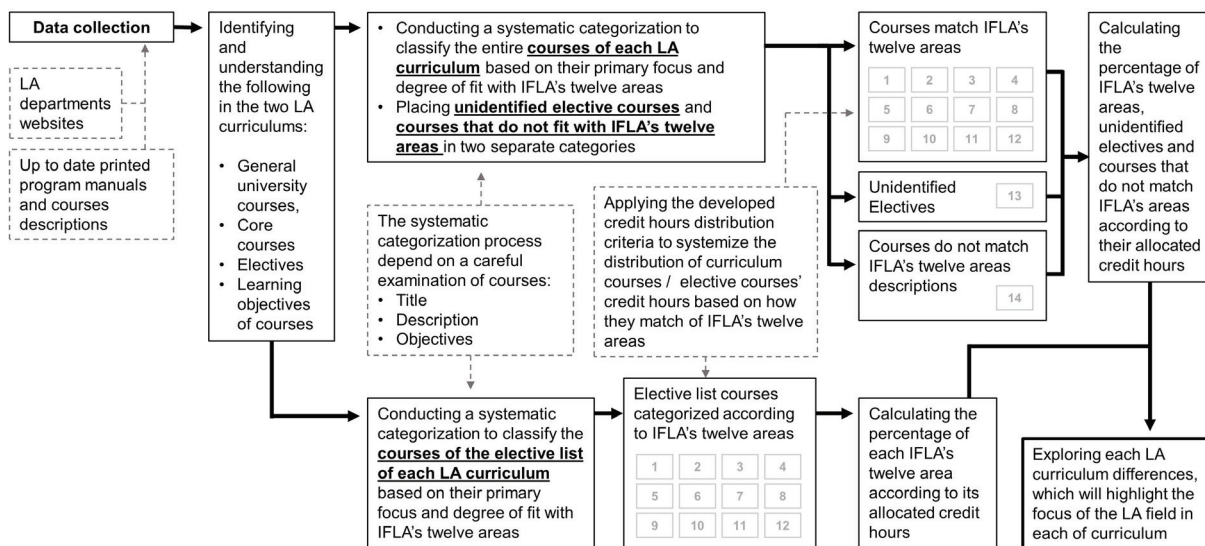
Data collection

LA departments websites

Up to date printed program manuals and courses descriptions

Identifying and understanding the following in the two LA curriculums:

- General university courses,
- Core courses
- Electives
- Learning objectives of courses

- Conducting a systematic categorization to classify the entire **courses of each LA curriculum** based on their primary focus and degree of fit with IFLA's twelve areas
- Placing **unidentified elective courses** and **courses that do not fit with IFLA's twelve areas** in two separate categories

The systematic categorization process depend on a careful examination of courses:
- Title
- Description
- Objectives

Applying the developed credit hours distribution criteria to systemize the distribution of curriculum courses / elective courses' credit hours based on how they match of IFLA's twelve areas

Courses match IFLA's twelve areas

| 1 | 2 | 3 | 4 |
|---|---|---|---|
| 5 | 6 | 7 | 8 |
| 9 | 10 | 11 | 12 |

Unidentified Electives 13

Courses do not match IFLA's twelve areas descriptions 14

Calculating the percentage of IFLA's twelve areas, unidentified electives and courses that do not match IFLA's areas according to their allocated credit hours

Conducting a systematic categorization to classify the **courses of the elective list of each LA curriculum** based on their primary focus and degree of fit with IFLA's twelve areas

Elective list courses categorized according to IFLA's twelve areas

| 1 | 2 | 3 | 4 |
|---|---|---|---|
| 5 | 6 | 7 | 8 |
| 9 | 10 | 11 | 12 |

Calculating the percentage of each IFLA's twelve area according to its allocated credit hours

Exploring each LA curriculum differences, which will highlight the focus of the LA field in each of curriculum